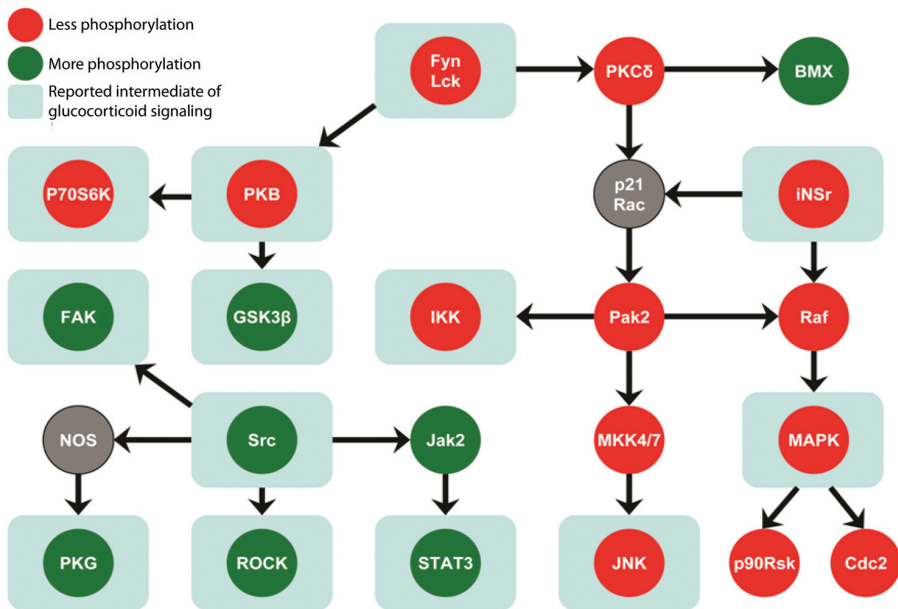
Less phosphorylation
More phosphorylation
Reported intermediate of glucocorticoid signaling

Fyn
Lck

PKCδ

BMX

P70S6K

PKB

p21
Rac

iNSr

FAK

GSK3β

IKK

Pak2

Raf

NOS

Src

Jak2

MKK4/7

MAPK

PKG

ROCK

STAT3

JNK

p90Rsk

Cdc2